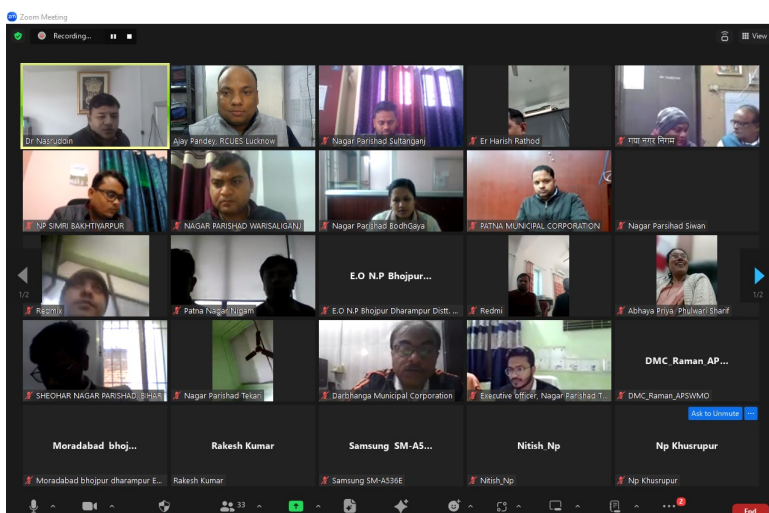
Zoom Meeting

Recording...

View

Dr Nasruddin

Ajay Pandey, RCUES Lucknow

Nagar Parishad Sultanganj

Er Harish Rathod

गया नगर निगम

NP SIMRI BAKHTIYARPUR

NAGAR PARISHAD WARISALIGANJ

Nagar Parishad BodhGaya

PATNA MUNICIPAL CORPORATION

Nagar Parishad Siwan

1/2

Redmix

Patna Nagar Nigam

E.O N.P Bhojpur...

E.O N.P Bhojpur Dharampur Distt. ...

Redmi

Abhaya Priya_Phulwari Sharif

1/2

SHEOHAR NAGAR PARISHAD, BIHAR

Nagar Parishad Tekari

Darbhanga Municipal Corporation

Executive officer, Nagar Parishad T...

DMC_Raman_AP...

DMC_Raman_APSWMO

Ask to Unmute

Moradabad bhoj...

Moradabad bhojpur dharampur E...

Rakesh Kumar

Rakesh Kumar

Samsung SM-A5...

Samsung SM-A536E

Nitish_Np

Nitish_Np

Np Khusrupur

Np Khusrupur

33

2

End